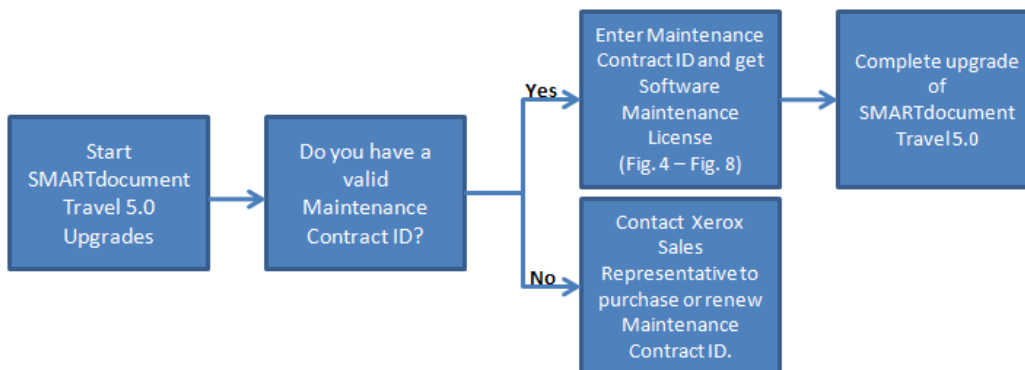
Start SMARTdocument Travel 5.0 Upgrades

Do you have a valid Maintenance Contract ID?

Yes

Enter Maintenance Contract ID and get Software Maintenance License (Fig. 4 – Fig. 8)

Complete upgrade of SMARTdocument Travel 5.0

No

Contact Xerox Sales Representative to purchase or renew Maintenance Contract ID.